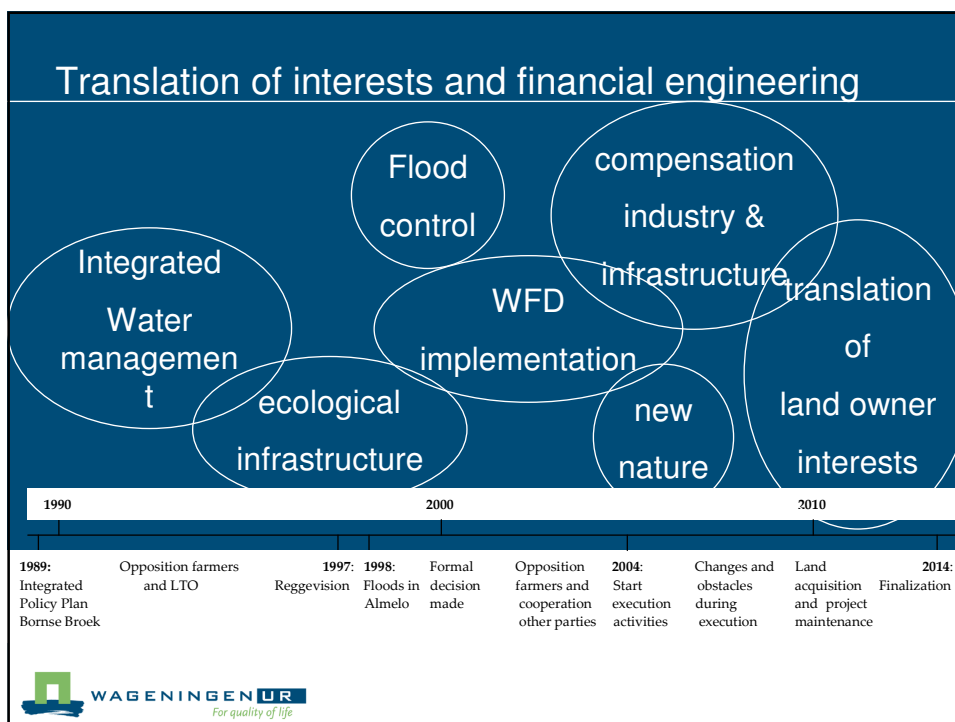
Translation of interests and financial engineering

Flood control

compensation industry & infrastructure

Integrated Water managemen t

WFD implementation

translation of land owner interests

ecological infrastructure

new nature

1990

2000

2010

1989: Integrated Policy Plan Bornse Broek

Opposition farmers and LTO

1997: Reggevision

1998: Floods in Almelo

Formal decision made

Opposition farmers and cooperation other parties

2004: Start execution activities

Changes and obstacles during execution

Land acquisition and project maintenance

2014: Finalization

WAGENINGEN UR
For quality of life